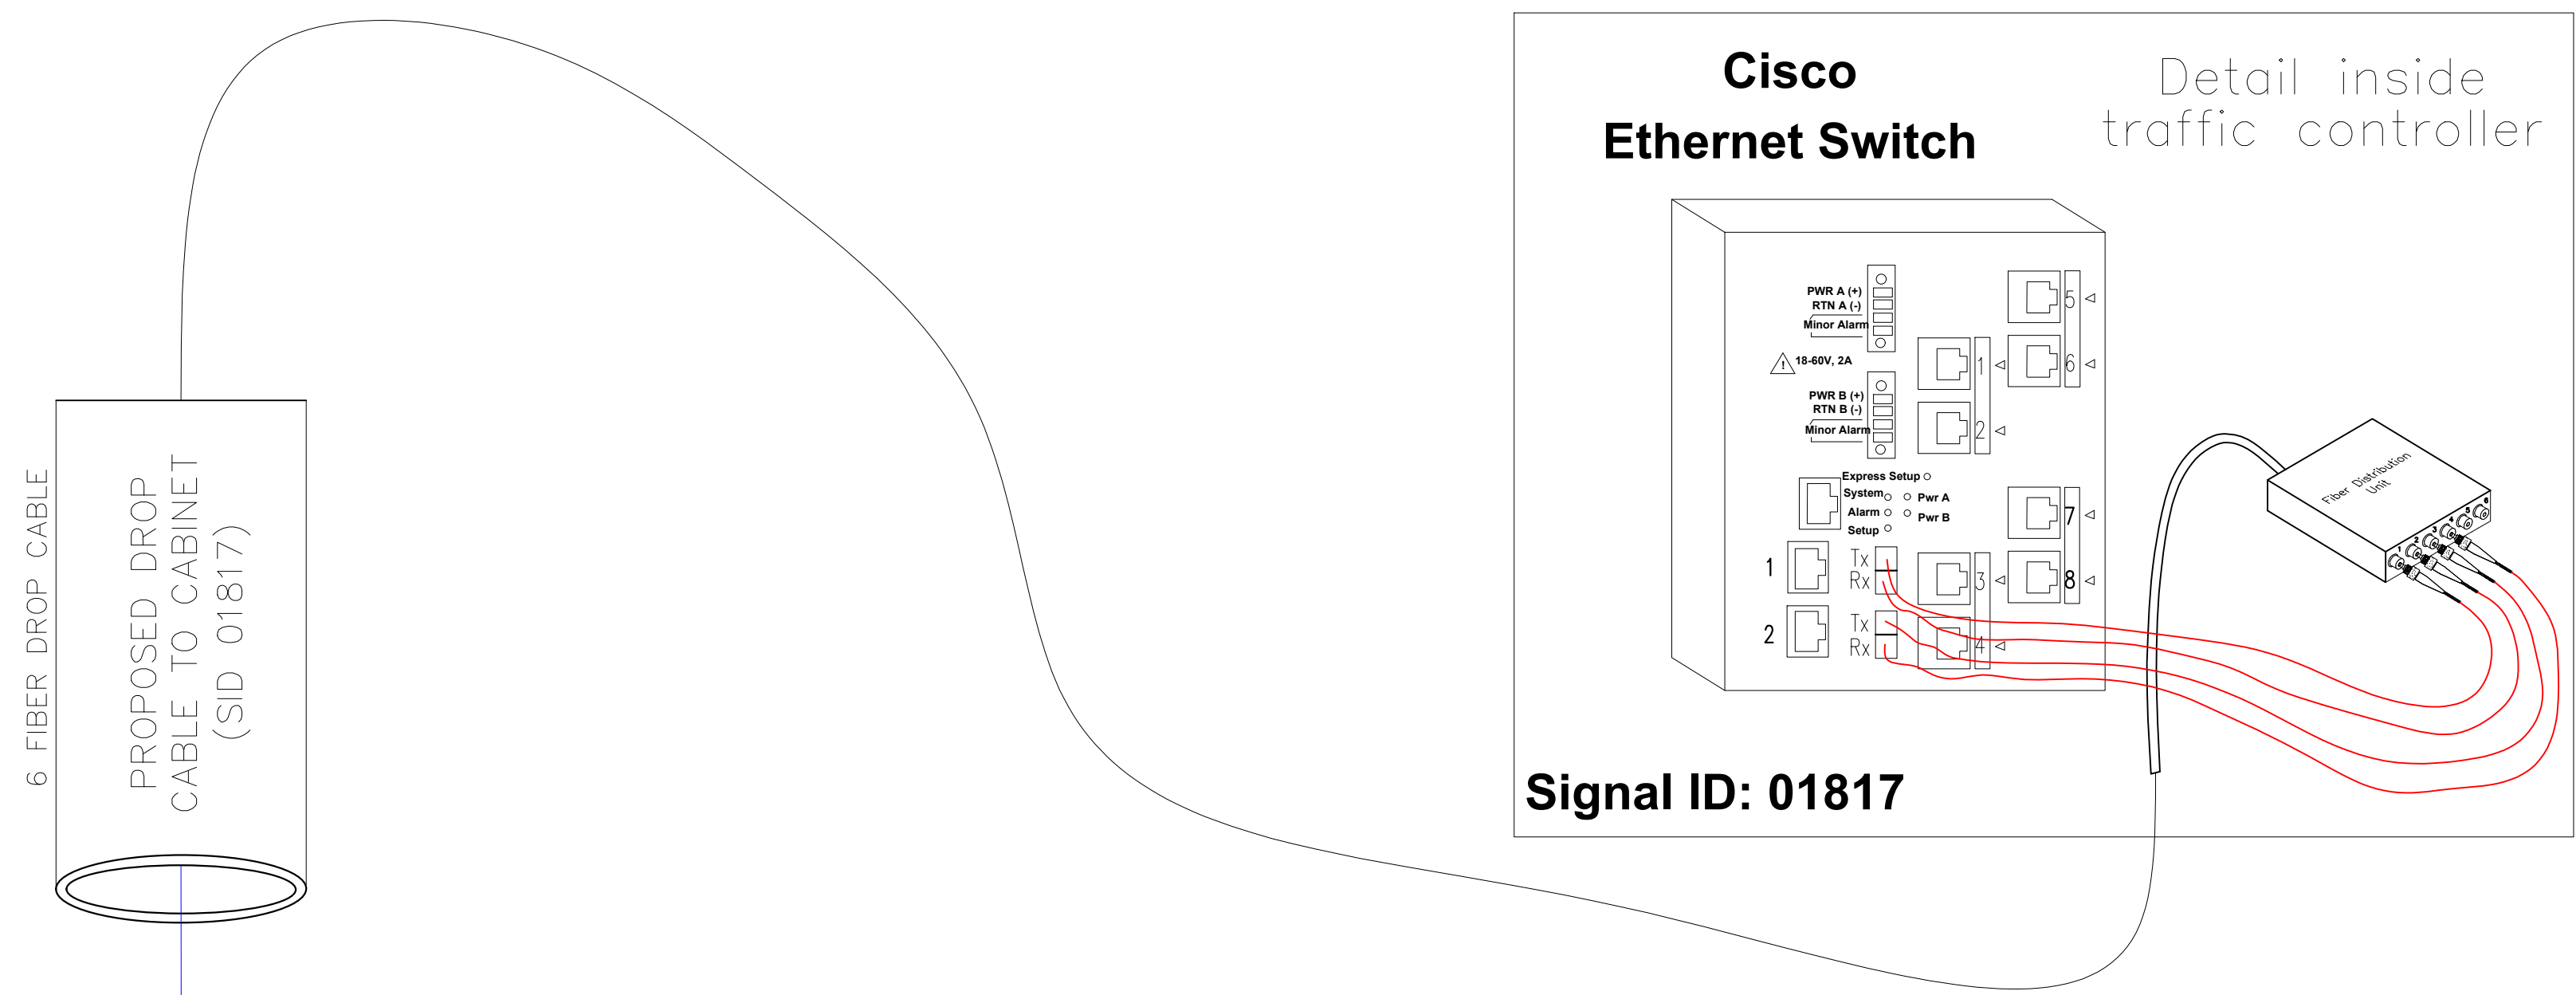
6 FIBER DROP CABLE

PROPOSED DROP CABLE TO CABINET (SID 01817)

Cisco
Ethernet Switch

Detail inside traffic controller

PWR A (+)
RTN A (-)
Minor Alarm
18-60V, 2A
PWR B (+)
RTN B (-)
Minor Alarm
Express Setup
System
Alarm
Setup
Pwr A
Pwr B
1
2
Tx
Rx
Tx
Rx
1
2
3
4
5
6
7
8

Fiber Distribution Unit
1
2
3
4
5
6

Signal ID: 01817